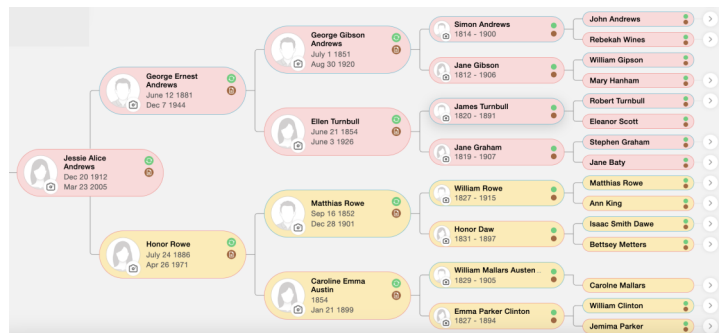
Jessie Alice Andrews
Dec 20 1912
Mar 23 2005

George Ernest Andrews
June 12 1881
Dec 7 1944

Honor Rowe
July 24 1886
Apr 26 1971

George Gibson Andrews
July 1 1851
Aug 30 1920

Ellen Turnbull
June 21 1854
June 3 1926

Matthias Rowe
Sep 16 1852
Dec 28 1901

Caroline Emma Austin
1854
Jan 21 1899

Simon Andrews
1814 - 1900

Jane Gibson
1812 - 1906

James Turnbull
1820 - 1891

Jane Graham
1819 - 1907

William Rowe
1827 - 1915

Honor Daw
1831 - 1897

William Mallars Austen...
1829 - 1905

Emma Parker Clinton
1827 - 1894

John Andrews
Rebekah Wines
William Gipson
Mary Hanham
Robert Turnbull
Eleanor Scott
Stephen Graham
Jane Baty
Matthias Rowe
Ann King
Isaac Smith Dawe
Bettsey Metters
Caroline Mallars
William Clinton
Jemima Parker